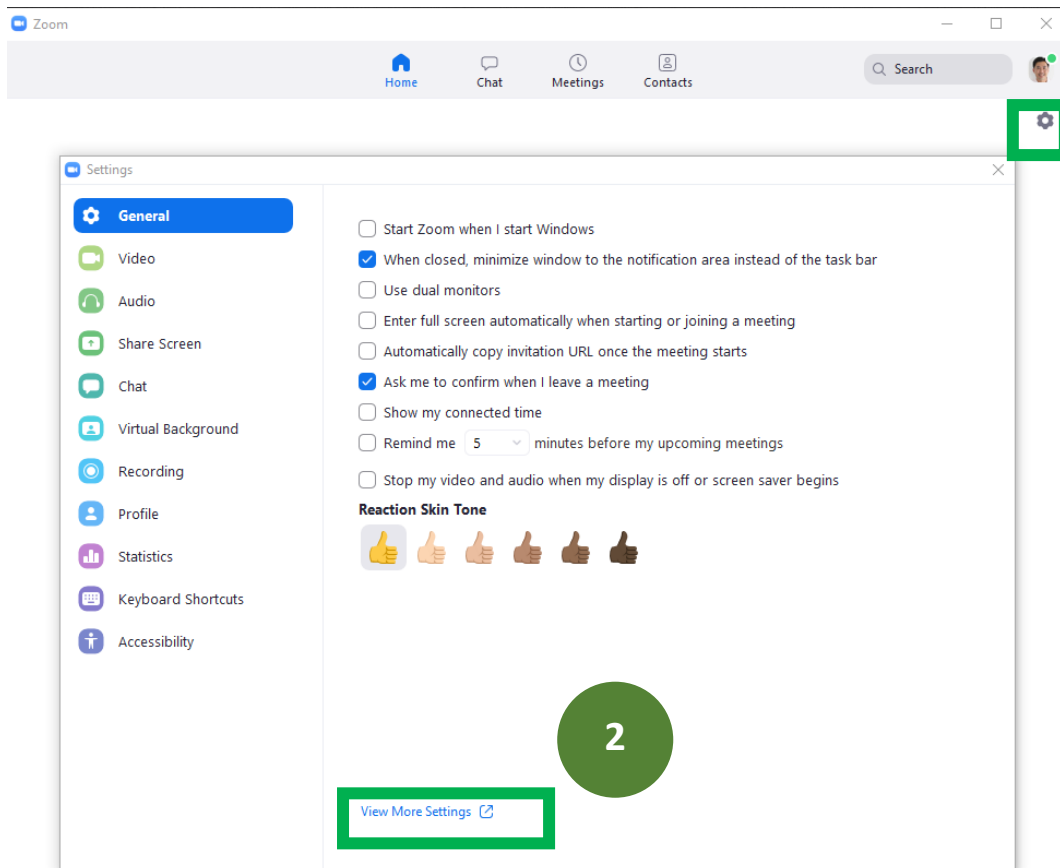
Zoom

Home Chat Meetings Contacts

Search

Settings

General
Video
Audio
Share Screen
Chat
Virtual Background
Recording
Profile
Statistics
Keyboard Shortcuts
Accessibility

Start Zoom when I start Windows
When closed, minimize window to the notification area instead of the task bar
Use dual monitors
Enter full screen automatically when starting or joining a meeting
Automatically copy invitation URL once the meeting starts
Ask me to confirm when I leave a meeting
Show my connected time
Remind me 5 minutes before my upcoming meetings
Stop my video and audio when my display is off or screen saver begins

Reaction Skin Tone

2

View More Settings